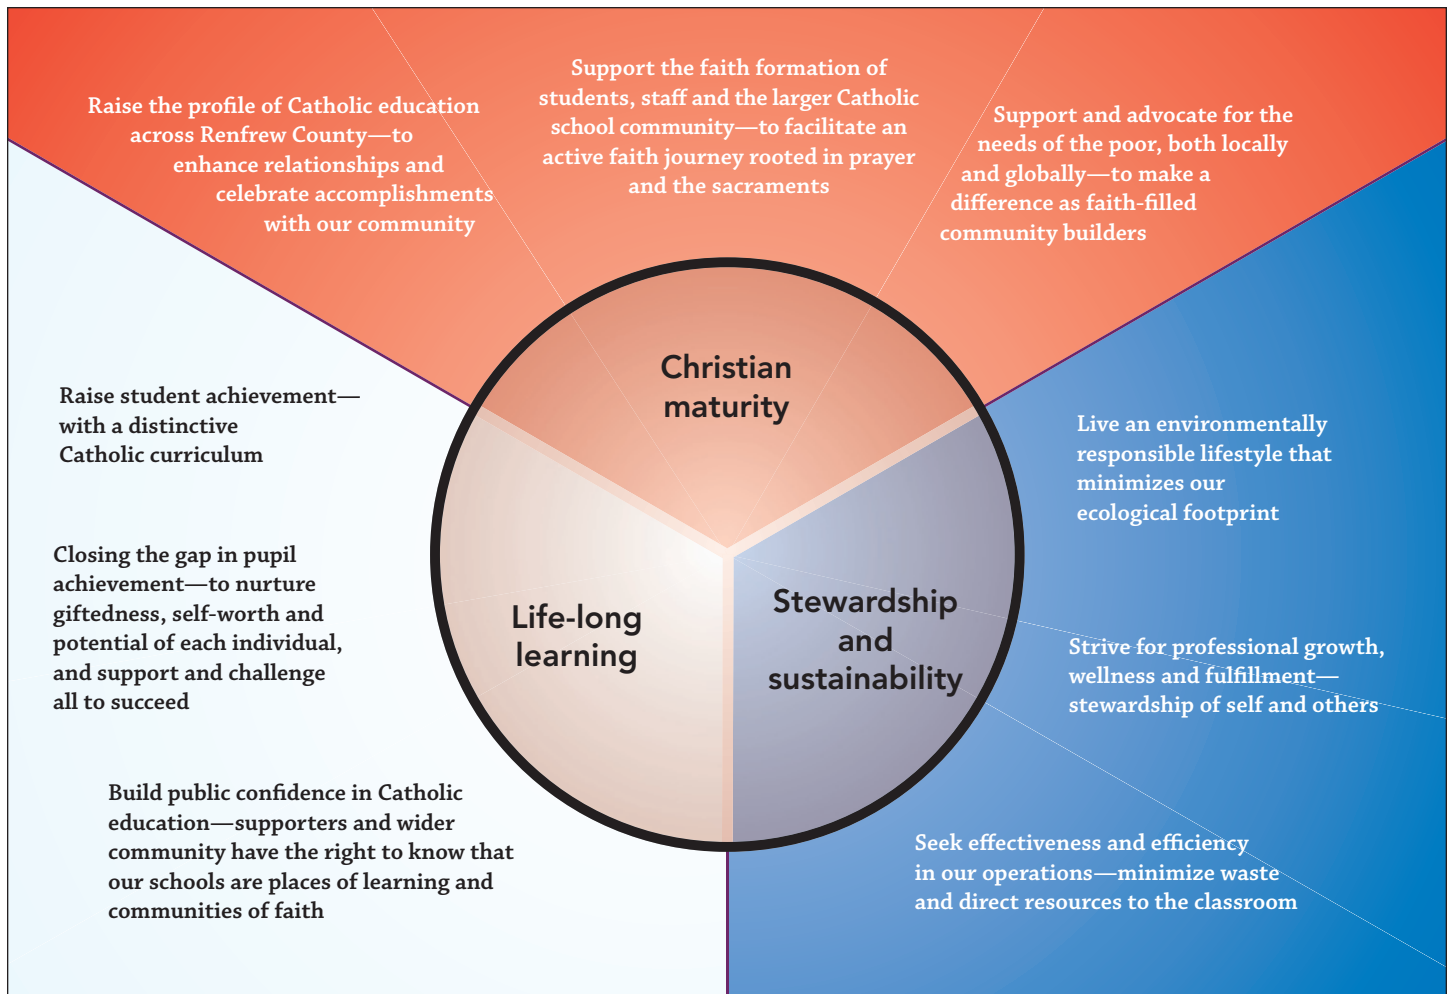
Raise the profile of Catholic education across Renfrew County—to enhance relationships and celebrate accomplishments with our community

Support the faith formation of students, staff and the larger Catholic school community—to facilitate an active faith journey rooted in prayer and the sacraments

Support and advocate for the needs of the poor, both locally and globally—to make a difference as faith-filled community builders

Christian maturity

Raise student achievement—with a distinctive Catholic curriculum

Closing the gap in pupil achievement—to nurture giftedness, self-worth and potential of each individual, and support and challenge all to succeed

Build public confidence in Catholic education—supporters and wider community have the right to know that our schools are places of learning and communities of faith

Life-long learning

Stewardship and sustainability

Live an environmentally responsible lifestyle that minimizes our ecological footprint

Strive for professional growth, wellness and fulfillment—stewardship of self and others

Seek effectiveness and efficiency in our operations—minimize waste and direct resources to the classroom